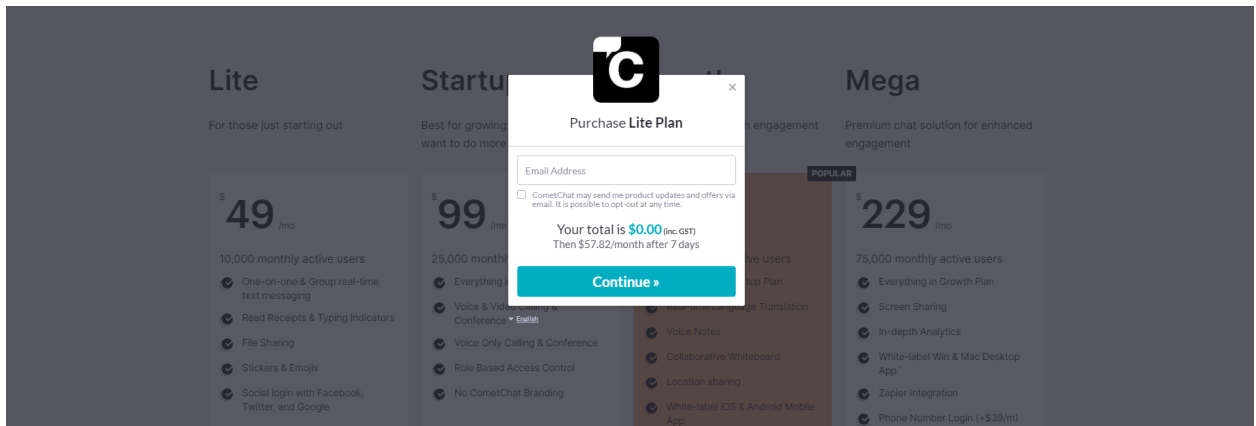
Lite

For those just starting out

$ 49 /mo

10,000 monthly active users

One-on-one & Group real-time text messaging

Read Receipts & Typing Indicators

File Sharing

Stickers & Emojis

Social login with Facebook, Twitter, and Google

Startup

Best for growing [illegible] want to do more

$ 99 /mo

25,000 monthly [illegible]

Everything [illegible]

Voice & Video Calling & Conference

Voice Only Calling & Conference

Role Based Access Control

No CometChat Branding

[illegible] engagement

POPULAR

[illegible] active users

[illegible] Startup Plan

Real-time Language Translation

Voice Notes

Collaborative Whiteboard

Location sharing

White-label iOS & Android Mobile App

Mega

Premium chat solution for enhanced engagement

$ 229 /mo

75,000 monthly active users

Everything in Growth Plan

Screen Sharing

In-depth Analytics

White-label Win & Mac Desktop App

Zapier Integration

Phone Number Login (+$39/m)

C

×

Purchase Lite Plan

Email Address

CometChat may send me product updates and offers via email. It is possible to opt-out at any time.

Your total is $0.00 (inc. GST)
Then $57.82/month after 7 days

Continue »

English